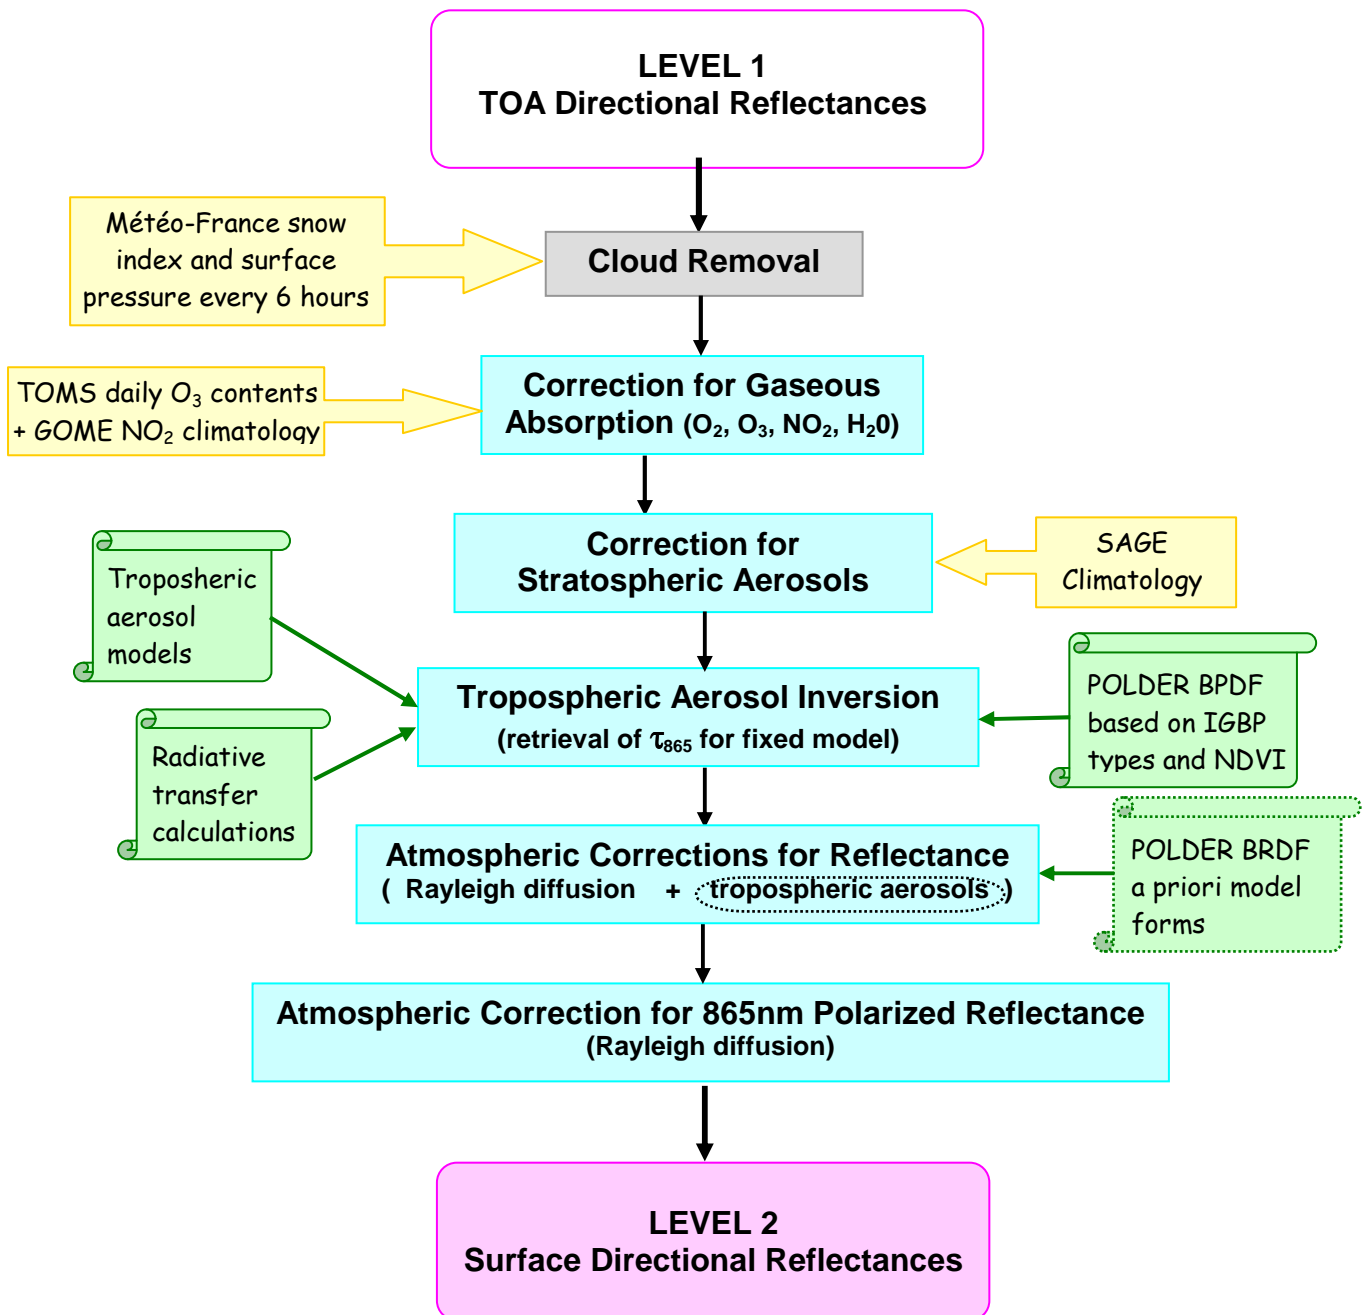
LEVEL 1
TOA Directional Reflectances

Météo-France snow index and surface pressure every 6 hours

Cloud Removal

TOMS daily $O_3$ contents + GOME $NO_2$ climatology

Correction for Gaseous Absorption ($O_2$, $O_3$, $NO_2$, $H_20$)

Troposheric aerosol models

Correction for Stratospheric Aerosols

SAGE Climatology

Tropospheric Aerosol Inversion
(retrieval of $\tau_{865}$ for fixed model)

POLDER BPDF based on IGBP types and NDVI

Radiative transfer calculations

Atmospheric Corrections for Reflectance
( Rayleigh diffusion + tropospheric aerosols )

POLDER BRDF a priori model forms

Atmospheric Correction for 865nm Polarized Reflectance
(Rayleigh diffusion)

LEVEL 2
Surface Directional Reflectances